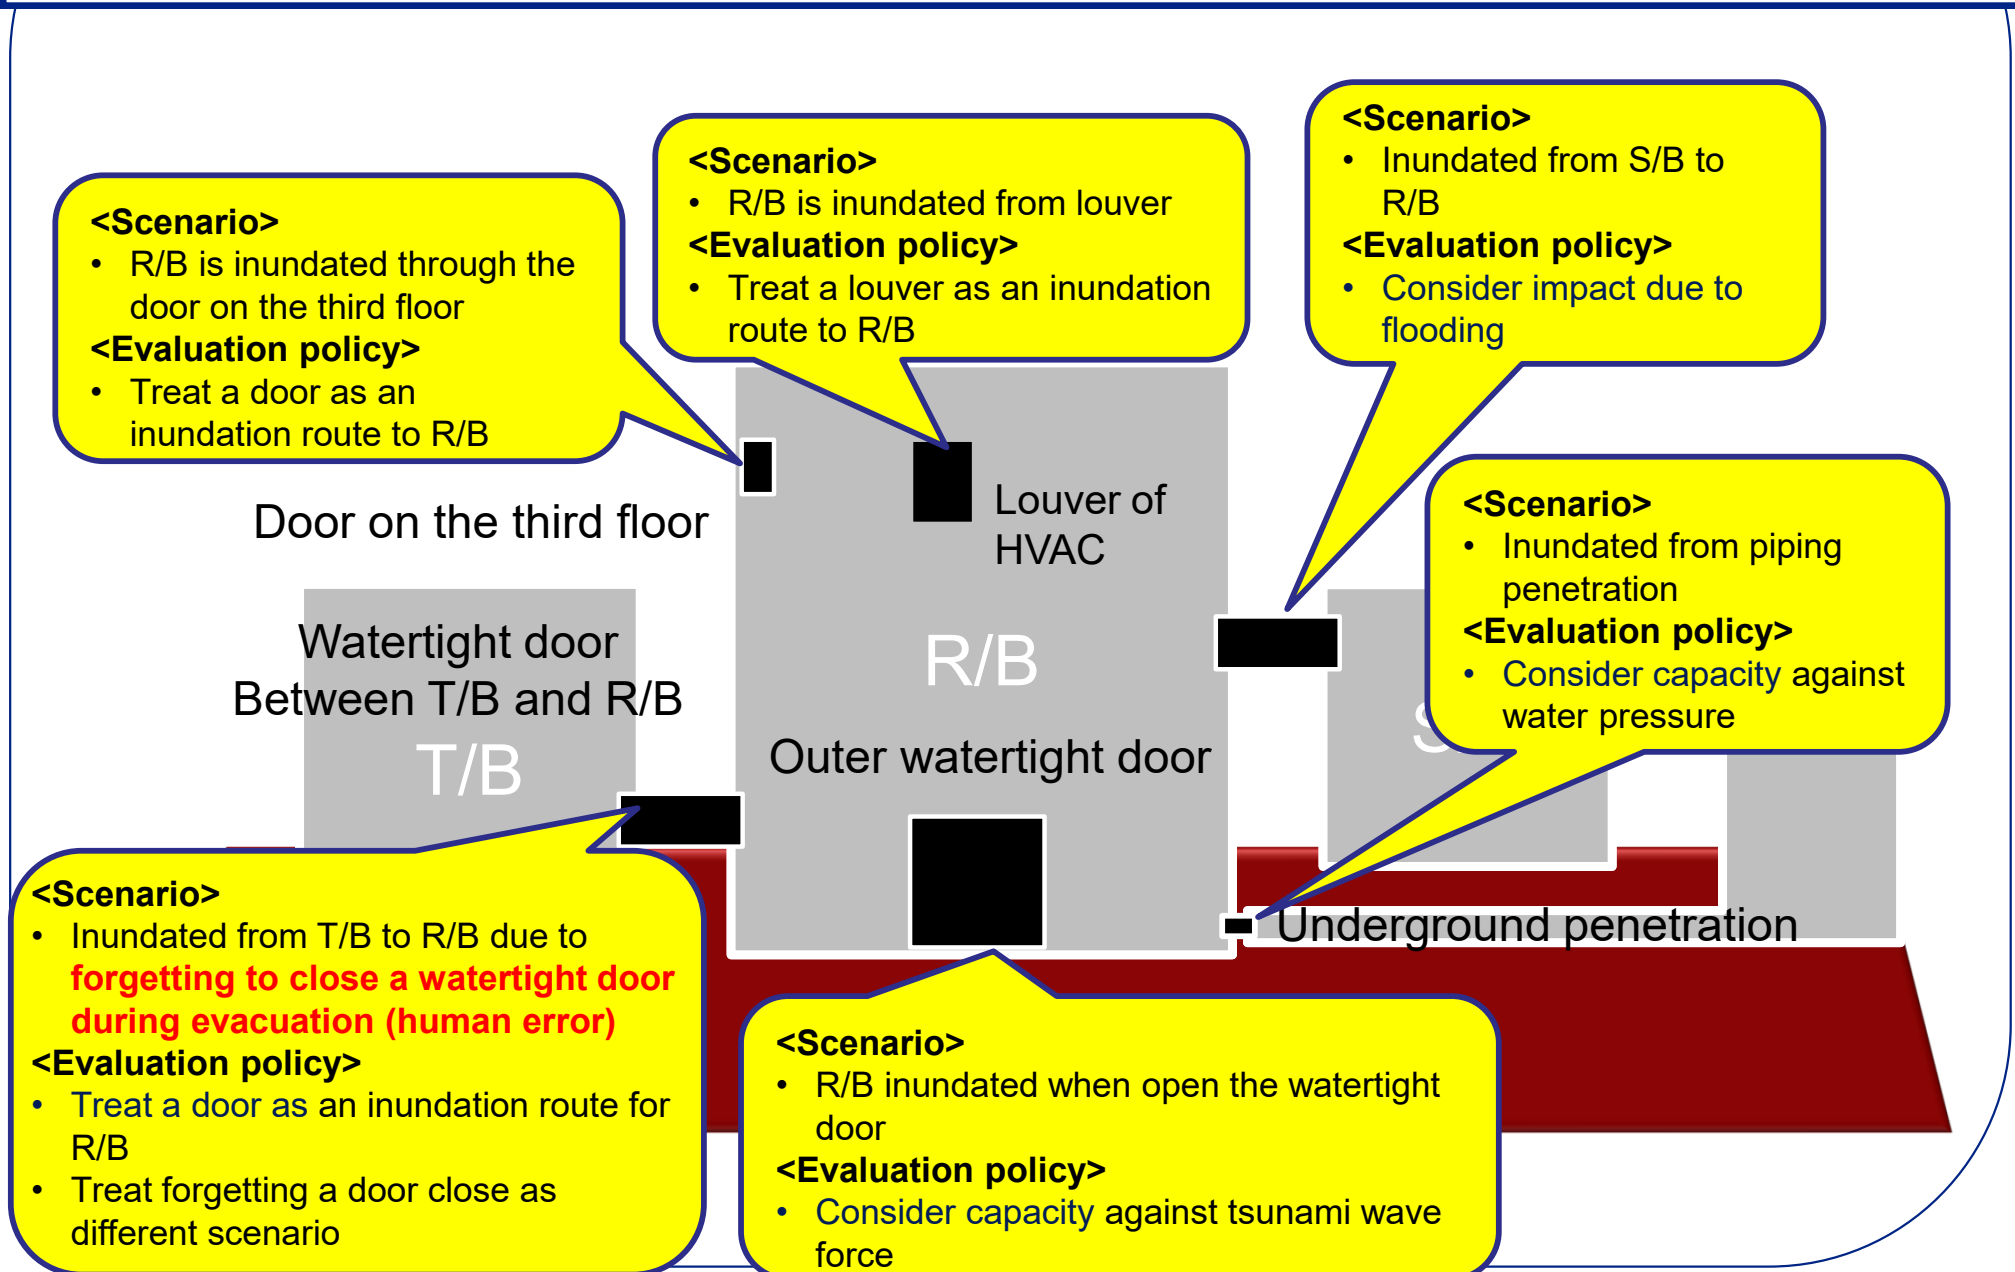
<Scenario>
• R/B is inundated through the door on the third floor
<Evaluation policy>
• Treat a door as an inundation route to R/B

<Scenario>
• R/B is inundated from louver
<Evaluation policy>
• Treat a louver as an inundation route to R/B

<Scenario>
• Inundated from S/B to R/B
<Evaluation policy>
• Consider impact due to flooding

Door on the third floor

Louver of HVAC

<Scenario>
• Inundated from piping penetration
<Evaluation policy>
• Consider capacity against water pressure

Watertight door Between T/B and R/B

R/B

T/B

S

Outer watertight door

Underground penetration

<Scenario>
• Inundated from T/B to R/B due to forgetting to close a watertight door during evacuation (human error)
<Evaluation policy>
• Treat a door as an inundation route for R/B
• Treat forgetting a door close as different scenario

<Scenario>
• R/B inundated when open the watertight door
<Evaluation policy>
• Consider capacity against tsunami wave force